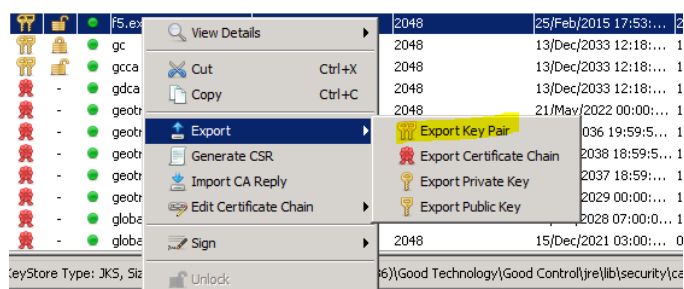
| | | | | | |
|---|---|---|---|---|---|
| | | | f5.ex | 2048 | 25/Feb/2015 17:53:... |
| | | | gc | 2048 | 13/Dec/2033 12:18:... |
| | | | gcca | 2048 | 13/Dec/2033 12:18:... |
| | - | | gdca | 2048 | 13/Dec/2033 12:18:... |
| | - | | geotr | 2048 | 21/May/2022 00:00:... |
| | - | | geotr | | 036 19:59:5... |
| | - | | geotr | | 2038 18:59:5... |
| | - | | geotr | | 2037 18:59:... |
| | - | | geotr | | 2029 00:00:... |
| | - | | globa | | 2028 07:00:0... |
| | - | | globa | 2048 | 15/Dec/2021 03:00:... |

View Details
Cut Ctrl+X
Copy Ctrl+C
Export
Generate CSR
Import CA Reply
Edit Certificate Chain
Sign
Unlock

Export Key Pair
Export Certificate Chain
Export Private Key
Export Public Key

KeyStore Type: JKS, Siz 6))\Good Technology\Good Control\jre\lib\security\ca